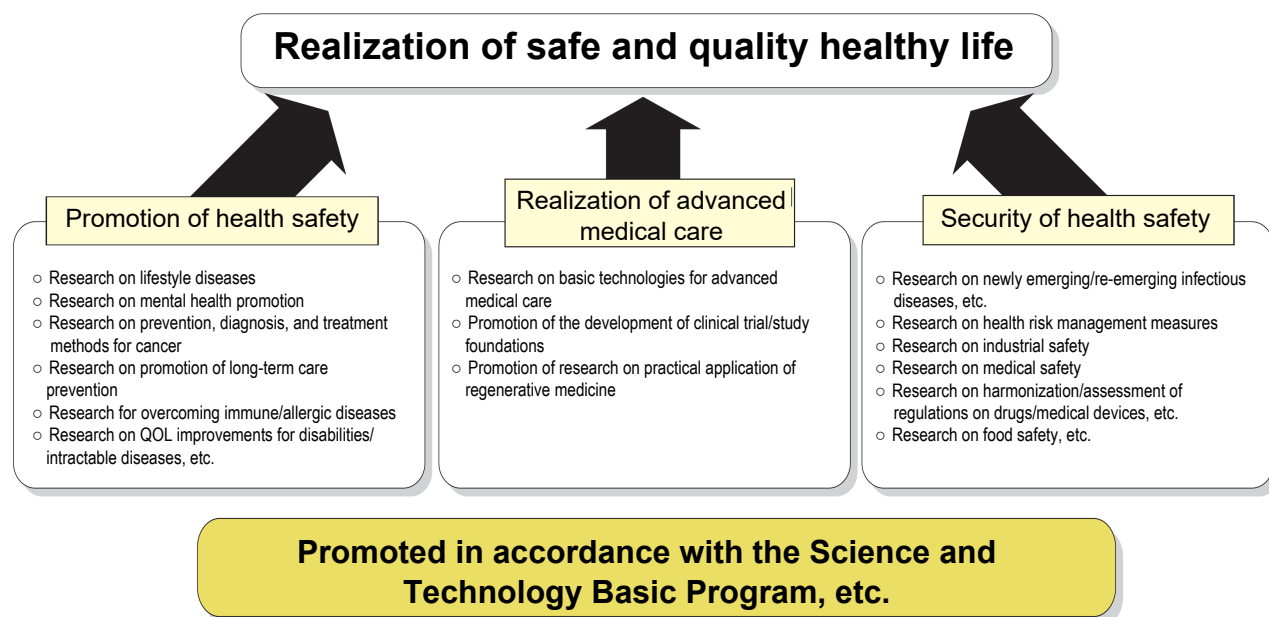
Realization of safe and quality healthy life

Promotion of health safety

○ Research on lifestyle diseases
○ Research on mental health promotion
○ Research on prevention, diagnosis, and treatment methods for cancer
○ Research on promotion of long-term care prevention
○ Research for overcoming immune/allergic diseases
○ Research on QOL improvements for disabilities/ intractable diseases, etc.

Realization of advanced medical care

○ Research on basic technologies for advanced medical care
○ Promotion of the development of clinical trial/study foundations
○ Promotion of research on practical application of regenerative medicine

Security of health safety

○ Research on newly emerging/re-emerging infectious diseases, etc.
○ Research on health risk management measures
○ Research on industrial safety
○ Research on medical safety
○ Research on harmonization/assessment of regulations on drugs/medical devices, etc.
○ Research on food safety, etc.

Promoted in accordance with the Science and Technology Basic Program, etc.